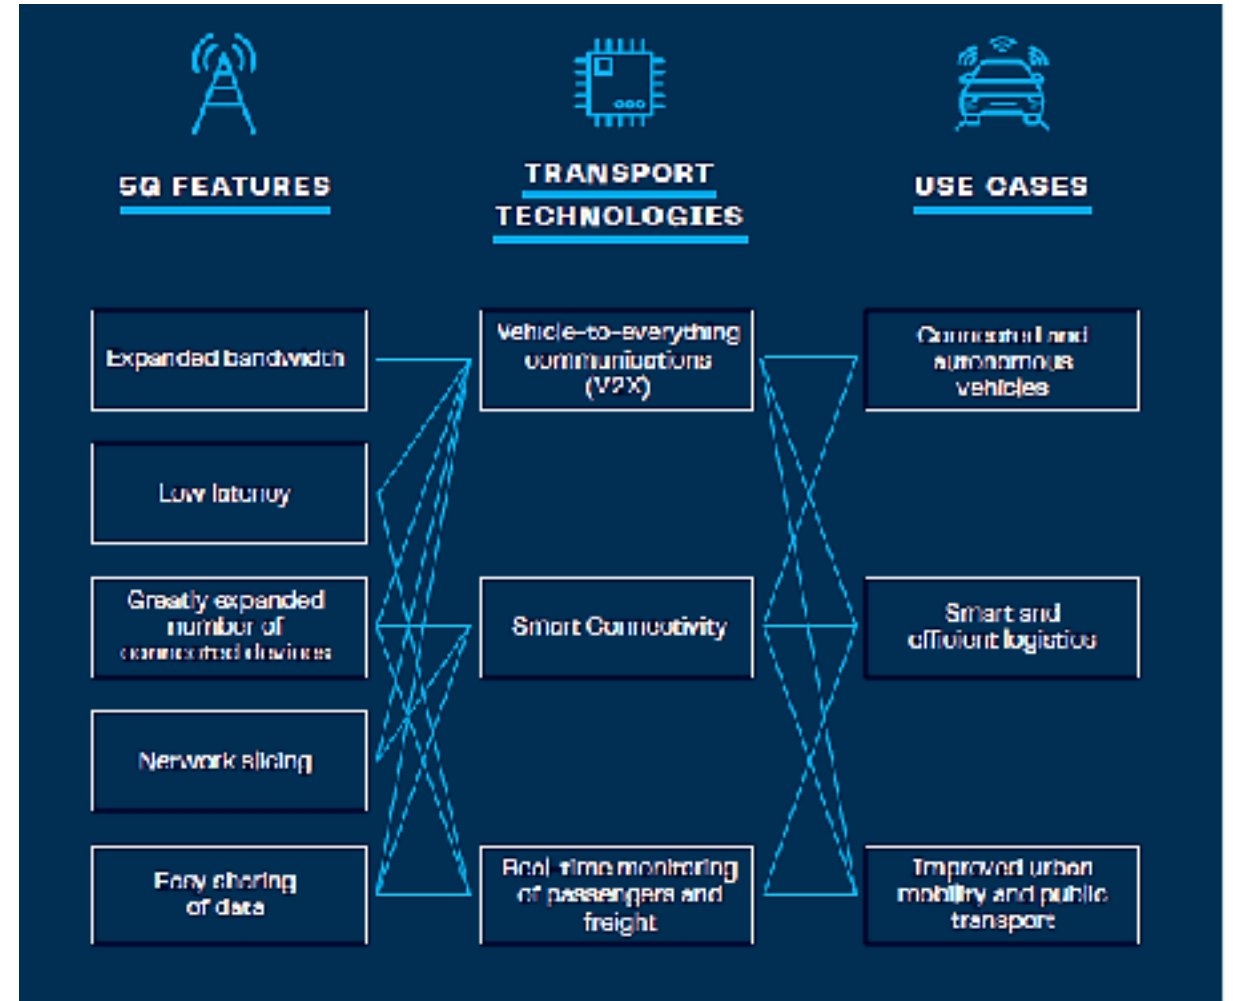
5G FEATURES

TRANSPORT TECHNOLOGIES

USE CASES

Expanded bandwidth

Low latency

Greatly expanded number of connected devices

Network slicing

Easy sharing of data

Vehicle-to-everything communications (V2X)

Smart Connectivity

Real-time monitoring of passengers and freight

Connected and autonomous vehicles

Smart and efficient logistics

Improved urban mobility and public transport